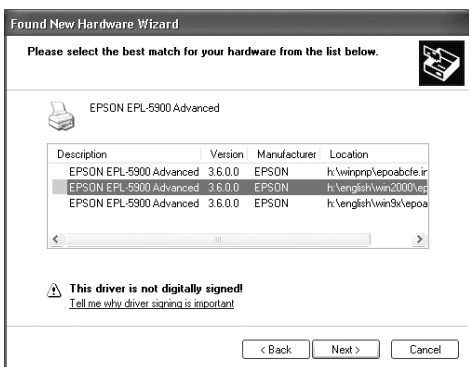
Found New Hardware Wizard

Please select the best match for your hardware from the list below.

EPSON EPL-5900 Advanced

| Description | Version | Manufacturer | Location |
|---|---|---|---|
| EPSON EPL-5900 Advanced | 3.6.0.0 | EPSON | h:\winpnp\epoabcfe.ir |
| EPSON EPL-5900 Advanced | 3.6.0.0 | EPSON | h:\english\win2000\ep |
| EPSON EPL-5900 Advanced | 3.6.0.0 | EPSON | h:\english\win9x\epoa |

This driver is not digitally signed!
Tell me why driver signing is important

< Back  Next >  Cancel